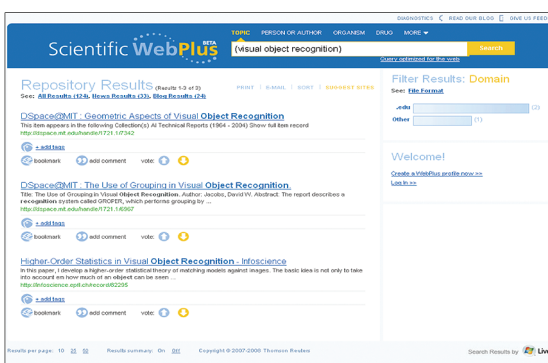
DIAGNOSTICS | READ OUR BLOG | GIVE US FEED

Scientific WebPlus BETA

TOPIC PERSON OR AUTHOR ORGANISM DRUG MORE

(visual object recognition)

Search

Query optimized for the web

Repository Results (Results 1-3 of 3)

See: All Results (424), News Results (23), Blog Results (24)

PRINT E-MAIL SORT SUGGEST SITES

Filter Results: Domain

See: File Format

.edu (2)

Other (1)

DSpace@MIT : Geometric Aspects of Visual Object Recognition

This item appears in the following Collection(s) AI Technical Reports (1964 - 2004) Show full item record

http://dspace.mit.edu/handle/1721.1/7342

+ add tags

bookmark add comment vote:

DSpace@MIT : The Use of Grouping in Visual Object Recognition.

Title: The Use of Grouping in Visual Object Recognition. Author: Jacobs, David W. Abstract: The report describes a recognition system called GROPER, which performs grouping by ...

http://dspace.mit.edu/handle/1721.1/6967

+ add tags

bookmark add comment vote:

Welcome!

Create a WebPlus profile now >>

Log in >>

Higher-Order Statistics in Visual Object Recognition - Infoscience

In this paper, I develop a higher-order statistical theory of matching models against images. The basic idea is not only to take into account en how much of an object can be seen ...

http://infoscience.epfl.ch/record/82295

+ add tags

bookmark add comment vote:

Results per page: 10 25 50 Results summary: On Off Copyright © 2007-2008 Thomson Reuters Search Results by Liv